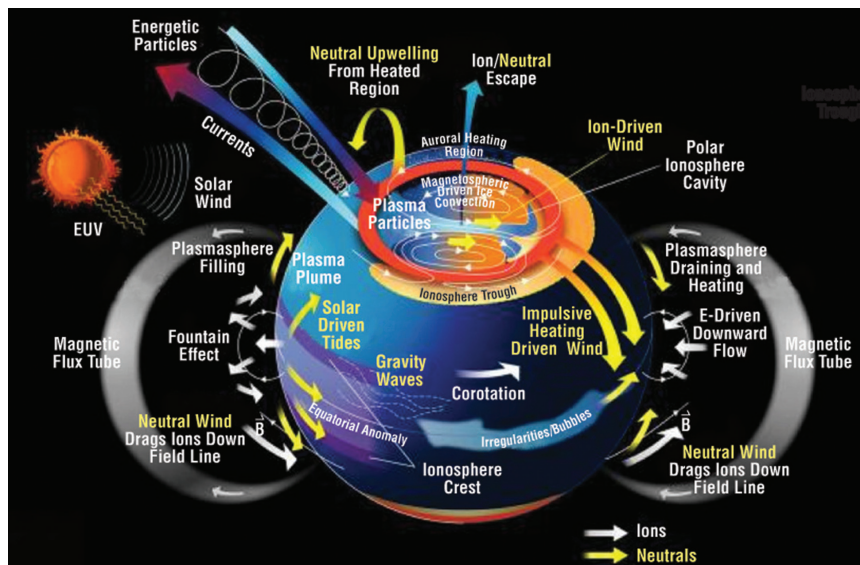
Energetic Particles

Neutral Upwelling From Heated Region

Ion/Neutral Escape

Ionosphe Troug

Currents

Auroral Heating Region

Ion-Driven Wind

Polar Ionosphere Cavity

Magnetospheric Driven Ice Convection

Solar Wind

EUV

Plasma Particles

Plasmasphere Filling

Plasma Plume

Plasmasphere Draining and Heating

Ionosphere Trough

Solar Driven Tides

Impulsive Heating Driven Wind

E-Driven Downward Flow

Magnetic Flux Tube

Fountain Effect

Magnetic Flux Tube

Gravity Waves

Corotation

Neutral Wind Drags Ions Down Field Line

$\vec{B}$

Equatorial Anomaly

Irregularities/Bubbles

$\vec{B}$

Neutral Wind Drags Ions Down Field Line

Ionosphere Crest

Ions

Neutrals